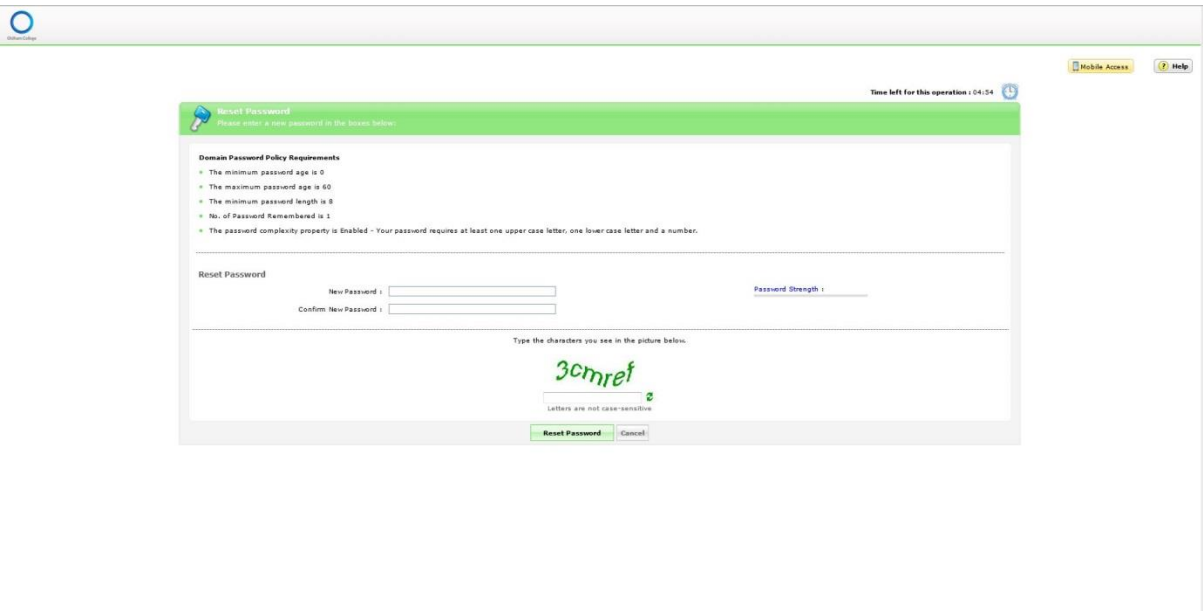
Oldham College

Mobile Access

Help

Time left for this operation : 04:34

Reset Password
Please enter a new password in the boxes below.

Domain Password Policy Requirements

The minimum password age is 0

The maximum password age is 60

The minimum password length is 8

No. of Password Remembered is 1

The password complexity property is Enabled - Your password requires at least one upper case letter, one lower case letter and a number.

Reset Password

New Password :

Confirm New Password :

Password Strength :

Type the characters you see in the picture below.

3cmref

Letters are not case-sensitive

Reset Password

Cancel